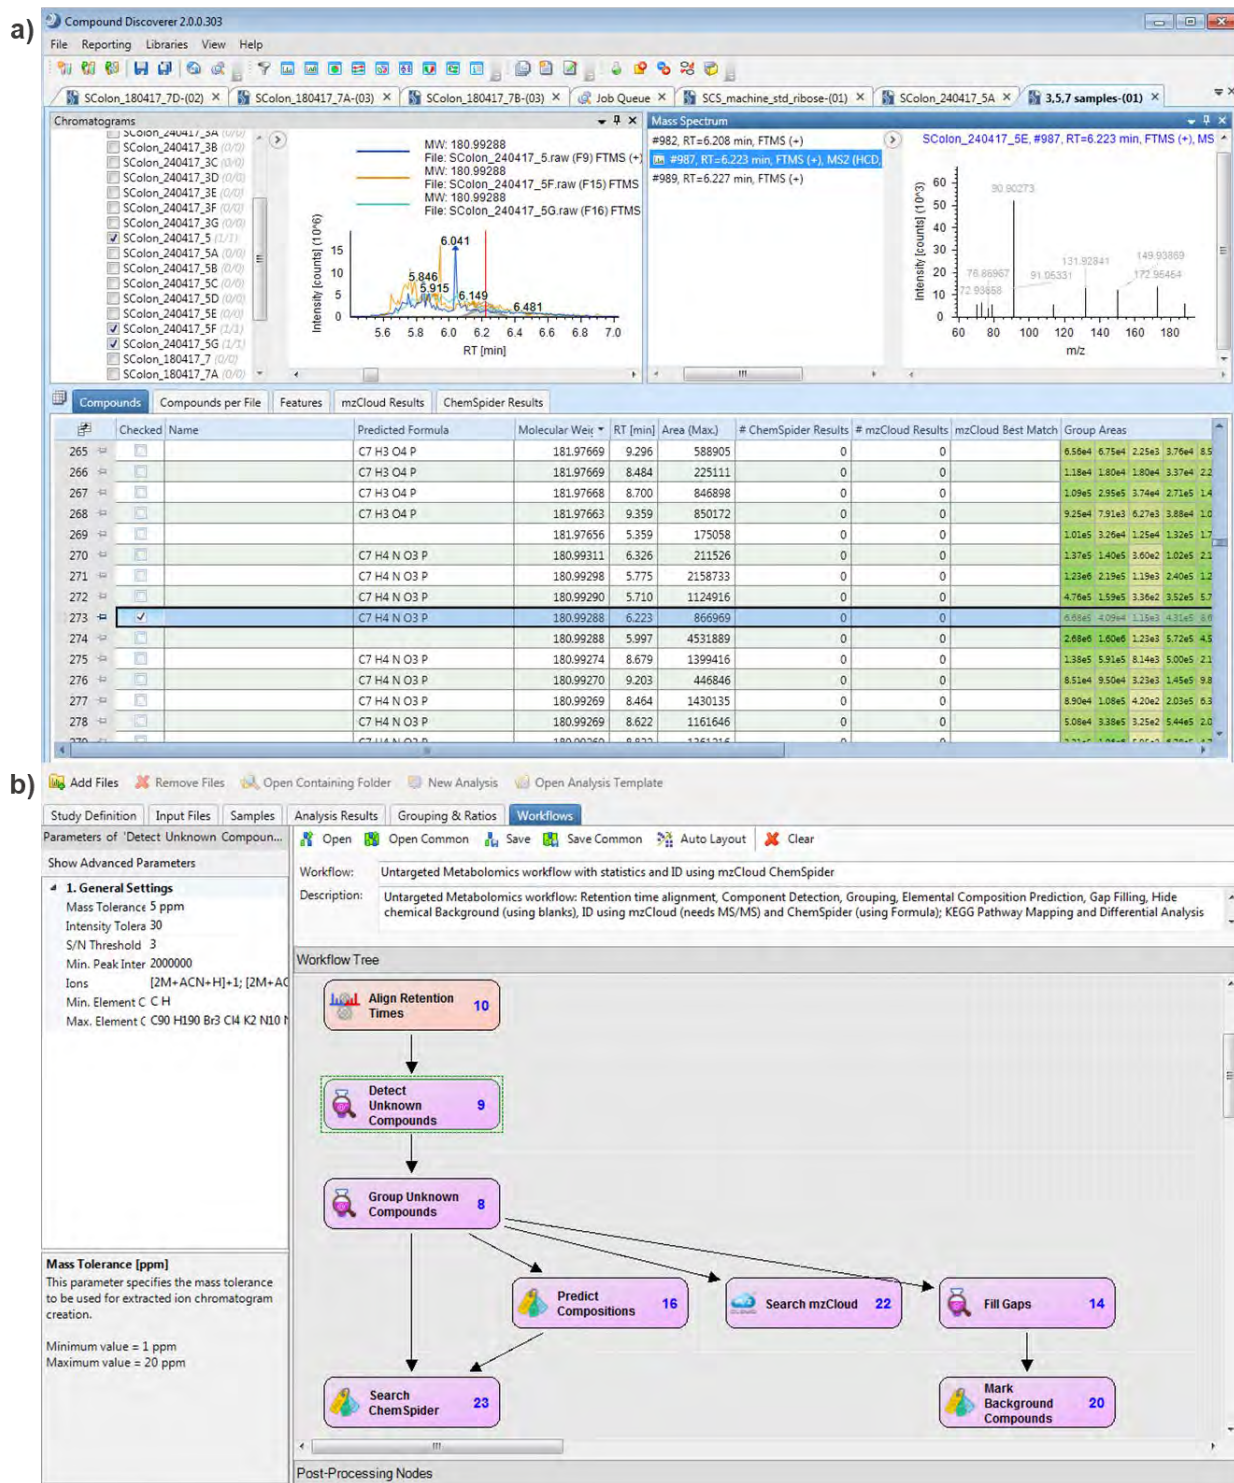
a)

Compound Discoverer 2.0.0.303

File Reporting Libraries View Help

SColon_180417_7D-(02) × SColon_180417_7A-(03) × SColon_180417_7B-(03) × Job Queue × SCS_machine_std_ribose-(01) × SColon_240417_5A × 3,5,7 samples-(01) ×

Chromatograms

SColon_240417_3A (0/0)
SColon_240417_3B (0/0)
SColon_240417_3C (0/0)
SColon_240417_3D (0/0)
SColon_240417_3E (0/0)
SColon_240417_3F (0/0)
SColon_240417_3G (0/0)
SColon_240417_5 (1/1)
SColon_240417_5A (0/0)
SColon_240417_5B (0/0)
SColon_240417_5C (0/0)
SColon_240417_5D (0/0)
SColon_240417_5E (0/0)
SColon_240417_5F (1/1)
SColon_240417_5G (1/1)
SColon_180417_7 (0/0)
SColon_180417_7A (0/0)

MW: 180.99288
File: SColon_240417_5.raw (F9) FTMS (+)
MW: 180.99288
File: SColon_240417_5F.raw (F15) FTMS
MW: 180.99288
File: SColon_240417_5G.raw (F16) FTMS

Intensity [counts] (10^6)
15
10
5
0
6.041
5.846
5.915
6.149
6.481
5.6 5.8 6.0 6.2 6.4 6.6 6.8 7.0
RT [min]

Mass Spectrum

#982, RT=6.208 min, FTMS (+)
#987, RT=6.223 min, FTMS (+), MS2 (HCD,
#989, RT=6.227 min, FTMS (+)

SColon_240417_5E, #987, RT=6.223 min, FTMS (+), MS

Intensity [counts] (10^3)
60
50
40
30
20
10
0
90.90273
131.92841
149.93869
76.86967
91.06331
172.95464
72.93858
60 80 100 120 140 160 180
m/z

Compounds | Compounds per File | Features | mzCloud Results | ChemSpider Results

| | Checked | Name | Predicted Formula | Molecular Weig | RT [min] | Area (Max.) | # ChemSpider Results | # mzCloud Results | mzCloud Best Match | Group Areas |
|---|---|---|---|---|---|---|---|---|---|---|
| 265 | | | C7 H3 O4 P | 181.97669 | 9.296 | 588905 | 0 | 0 | | 6.56e4 6.75e4 2.25e3 3.76e4 8.5 |
| 266 | | | C7 H3 O4 P | 181.97669 | 8.484 | 225111 | 0 | 0 | | 1.18e4 1.80e4 1.80e4 3.37e4 2.2 |
| 267 | | | C7 H3 O4 P | 181.97668 | 8.700 | 846898 | 0 | 0 | | 1.09e5 2.95e5 3.74e4 2.71e5 1.4 |
| 268 | | | C7 H3 O4 P | 181.97663 | 9.359 | 850172 | 0 | 0 | | 9.25e4 7.91e3 6.27e3 3.88e4 1.0 |
| 269 | | | | 181.97656 | 5.359 | 175058 | 0 | 0 | | 1.01e5 3.26e4 1.25e4 1.32e5 1.7 |
| 270 | | | C7 H4 N O3 P | 180.99311 | 6.326 | 211526 | 0 | 0 | | 1.37e5 1.40e5 3.60e2 1.02e5 2.1 |
| 271 | | | C7 H4 N O3 P | 180.99298 | 5.775 | 2158733 | 0 | 0 | | 1.23e6 2.19e5 1.19e3 2.40e5 1.2 |
| 272 | | | C7 H4 N O3 P | 180.99290 | 5.710 | 1124916 | 0 | 0 | | 4.76e5 1.59e5 3.36e2 3.52e5 5.7 |
| 273 | ✓ | | C7 H4 N O3 P | 180.99288 | 6.223 | 866969 | 0 | 0 | | 6.68e5 4.09e4 1.15e3 4.31e5 8.6 |
| 274 | | | | 180.99288 | 5.997 | 4531889 | 0 | 0 | | 2.68e6 1.60e6 1.23e3 5.72e5 4.5 |
| 275 | | | C7 H4 N O3 P | 180.99274 | 8.679 | 1399416 | 0 | 0 | | 1.38e5 5.91e5 8.14e3 5.00e5 2.1 |
| 276 | | | C7 H4 N O3 P | 180.99270 | 9.203 | 446846 | 0 | 0 | | 8.51e4 9.50e4 3.23e3 1.45e5 9.8 |
| 277 | | | C7 H4 N O3 P | 180.99269 | 8.464 | 1430135 | 0 | 0 | | 8.90e4 1.08e5 4.20e2 2.03e5 6.3 |
| 278 | | | C7 H4 N O3 P | 180.99269 | 8.622 | 1161646 | 0 | 0 | | 5.08e4 3.38e5 3.25e2 5.44e5 2.0 |

b)

Add Files Remove Files Open Containing Folder New Analysis Open Analysis Template

Study Definition | Input Files | Samples | Analysis Results | Grouping & Ratios | Workflows

Parameters of 'Detect Unknown Compoun...
Show Advanced Parameters
1. General Settings
Mass Tolerance 5 ppm
Intensity Tolera 30
S/N Threshold 3
Min. Peak Inter 2000000
Ions [2M+ACN+H]+1; [2M+AC
Min. Element C C H
Max. Element C C90 H190 Br3 Cl4 K2 N10 N

Mass Tolerance [ppm]
This parameter specifies the mass tolerance to be used for extracted ion chromatogram creation.

Minimum value = 1 ppm
Maximum value = 20 ppm

Open Open Common Save Save Common Auto Layout Clear

Workflow: Untargeted Metabolomics workflow with statistics and ID using mzCloud ChemSpider
Description: Untargeted Metabolomics workflow: Retention time alignment, Component Detection, Grouping, Elemental Composition Prediction, Gap Filling, Hide chemical Background (using blanks), ID using mzCloud (needs MS/MS) and ChemSpider (using Formula); KEGG Pathway Mapping and Differential Analysis

Workflow Tree

Align Retention Times 10
Detect Unknown Compounds 9
Group Unknown Compounds 8
Predict Compositions 16
Search mzCloud 22
Fill Gaps 14
Search ChemSpider 23
Mark Background Compounds 20

Post-Processing Nodes